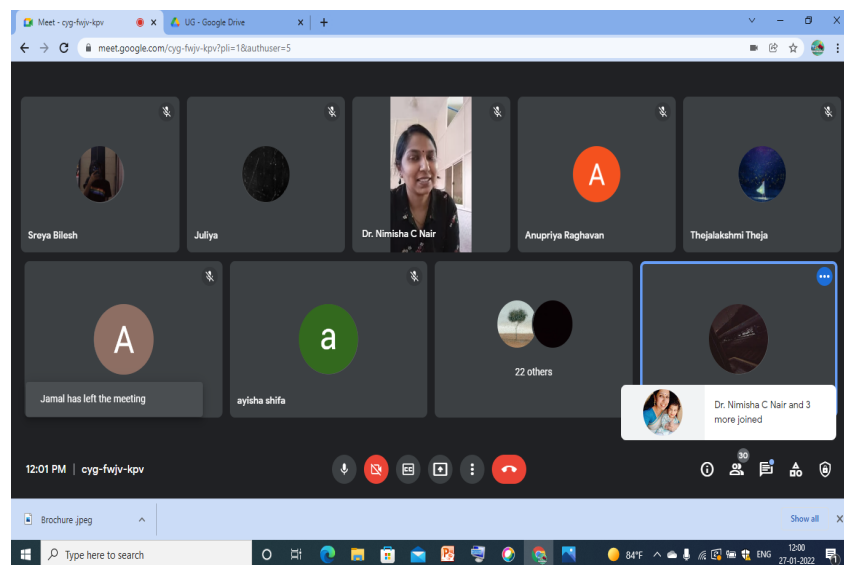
Meet - cyg-fwjv-kpv
UG - Google Drive
meet.google.com/cyg-fwjv-kpv?pli=1&authuser=5

Sreya Bilesh
Juliya
Dr. Nimisha C Nair
A
Anupriya Raghavan
Thejalakshmi Theja

A
Jamal has left the meeting
a
ayisha shifa
22 others
Dr. Nimisha C Nair and 3 more joined

12:01 PM | cyg-fwjv-kpv
30

Brochure .jpeg
Show all

Type here to search
84°F
ENG
12:00
27-01-2022